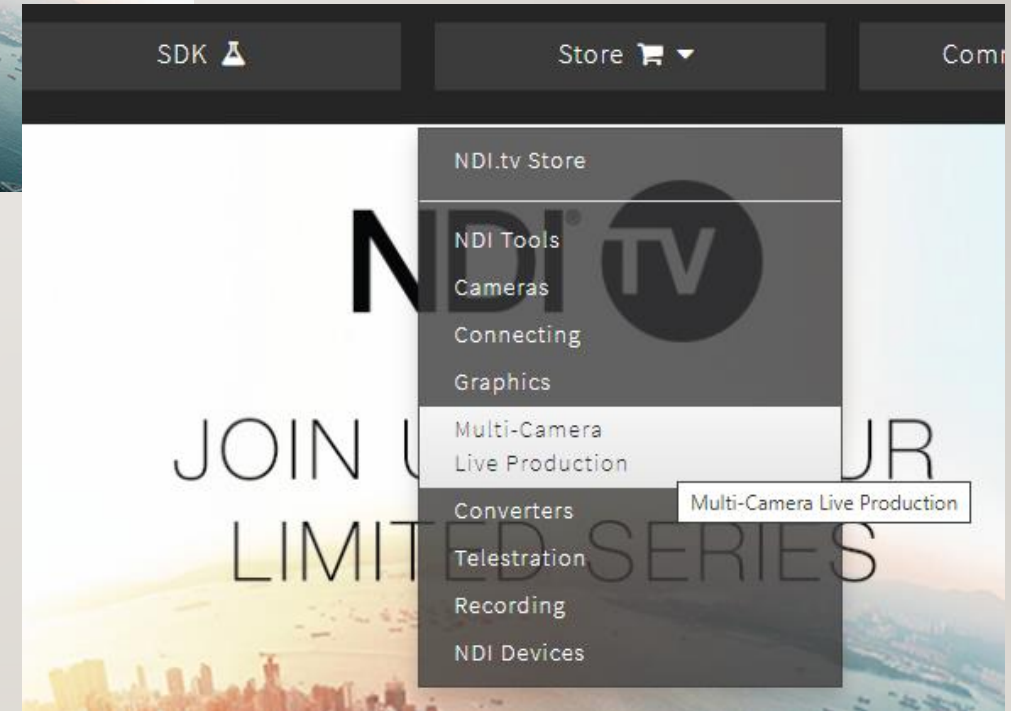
SDK

Store

Comr

NDI.tv Store

NDI Tools

Cameras

Connecting

Graphics

Multi-Camera Live Production

Converters

Telestration

Recording

NDI Devices

Multi-Camera Live Production

NDI® TV

JOIN U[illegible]UR

LIMITED SERIES